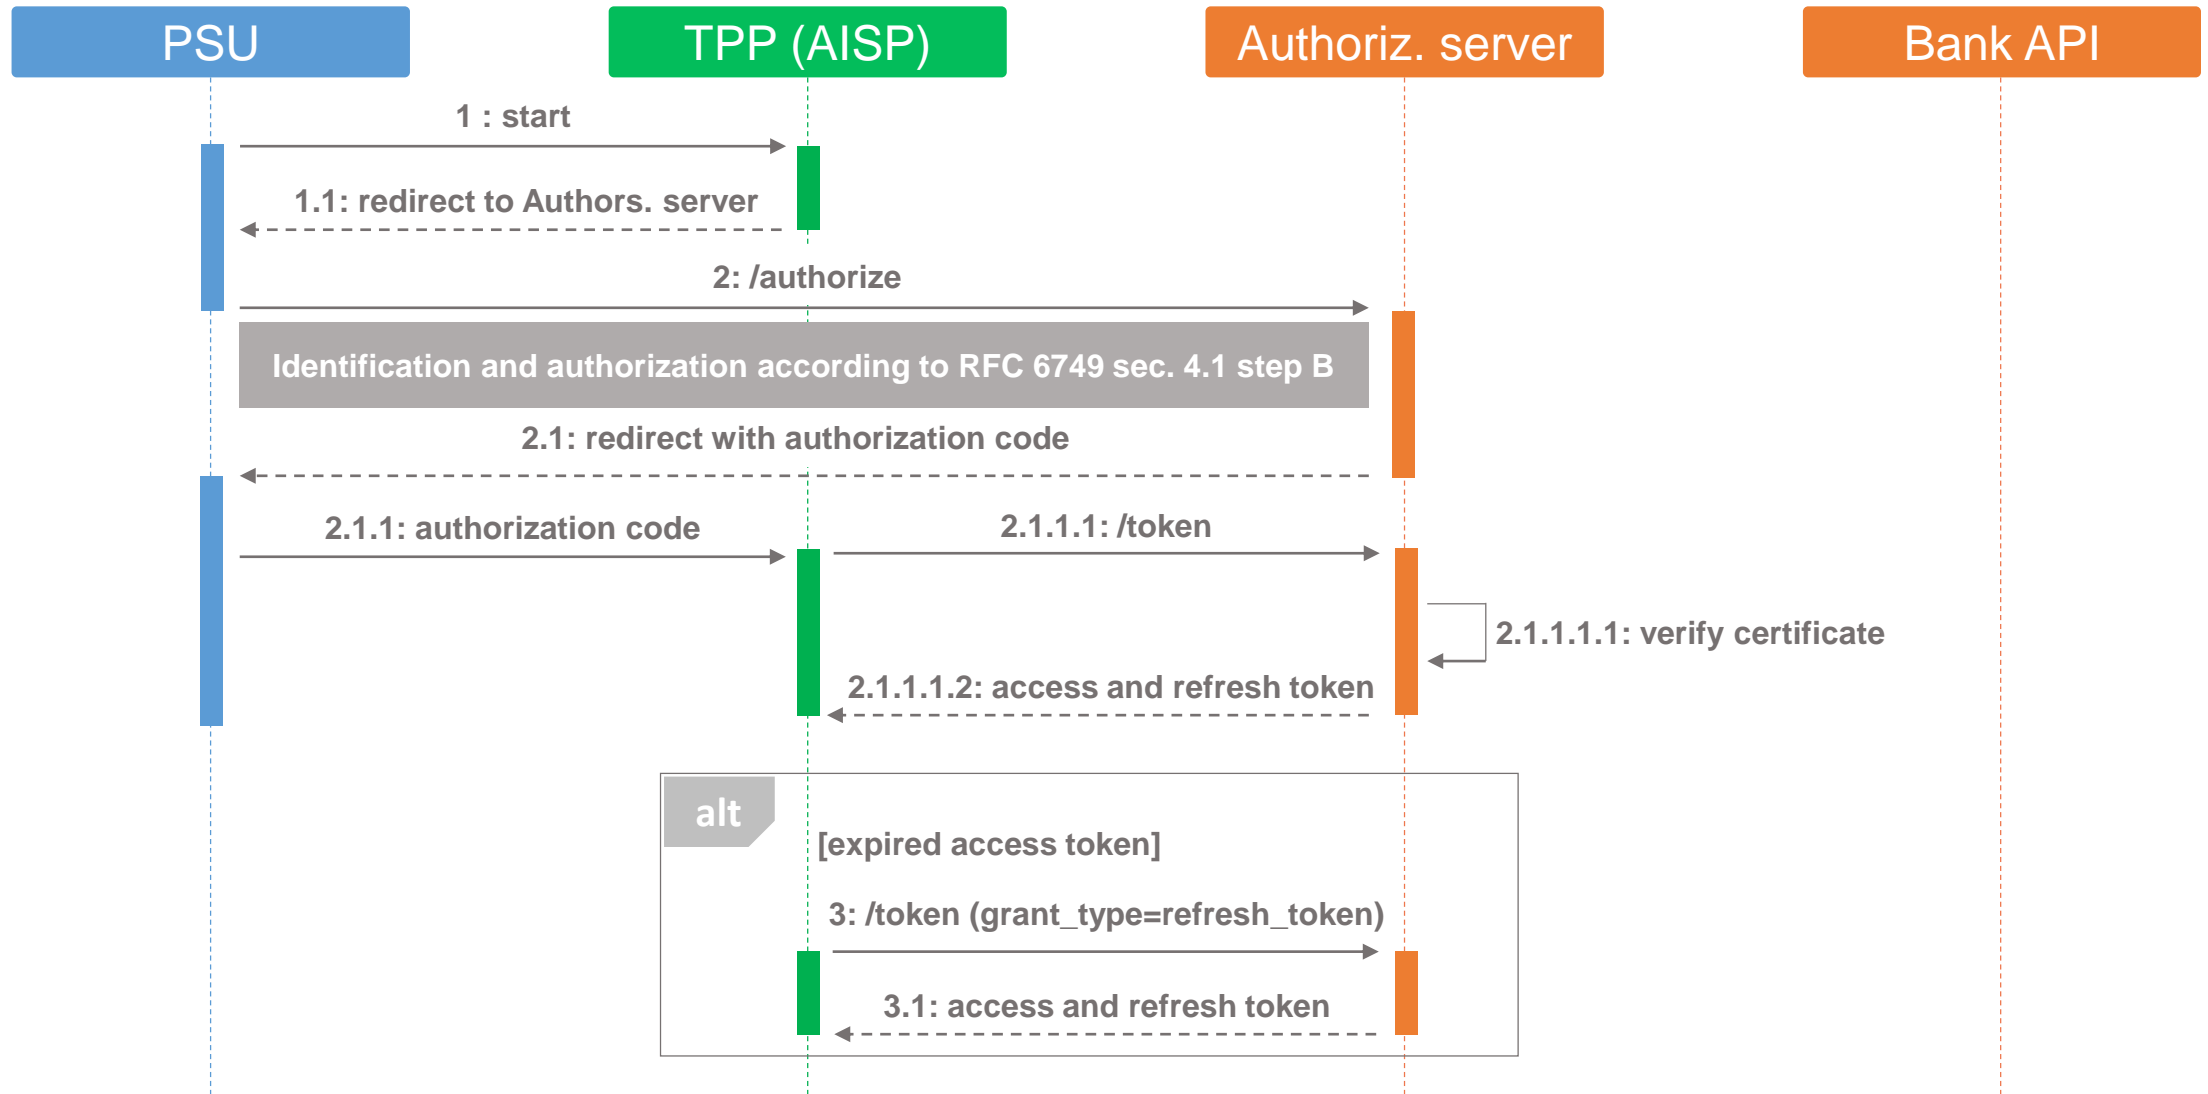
PSU

TPP (AISP)

Authoriz. server

Bank API

1 : start

1.1: redirect to Authors. server

2: /authorize

Identification and authorization according to RFC 6749 sec. 4.1 step B

2.1: redirect with authorization code

2.1.1: authorization code

2.1.1.1: /token

2.1.1.1.1: verify certificate

2.1.1.1.2: access and refresh token

alt

[expired access token]

3: /token (grant_type=refresh_token)

3.1: access and refresh token